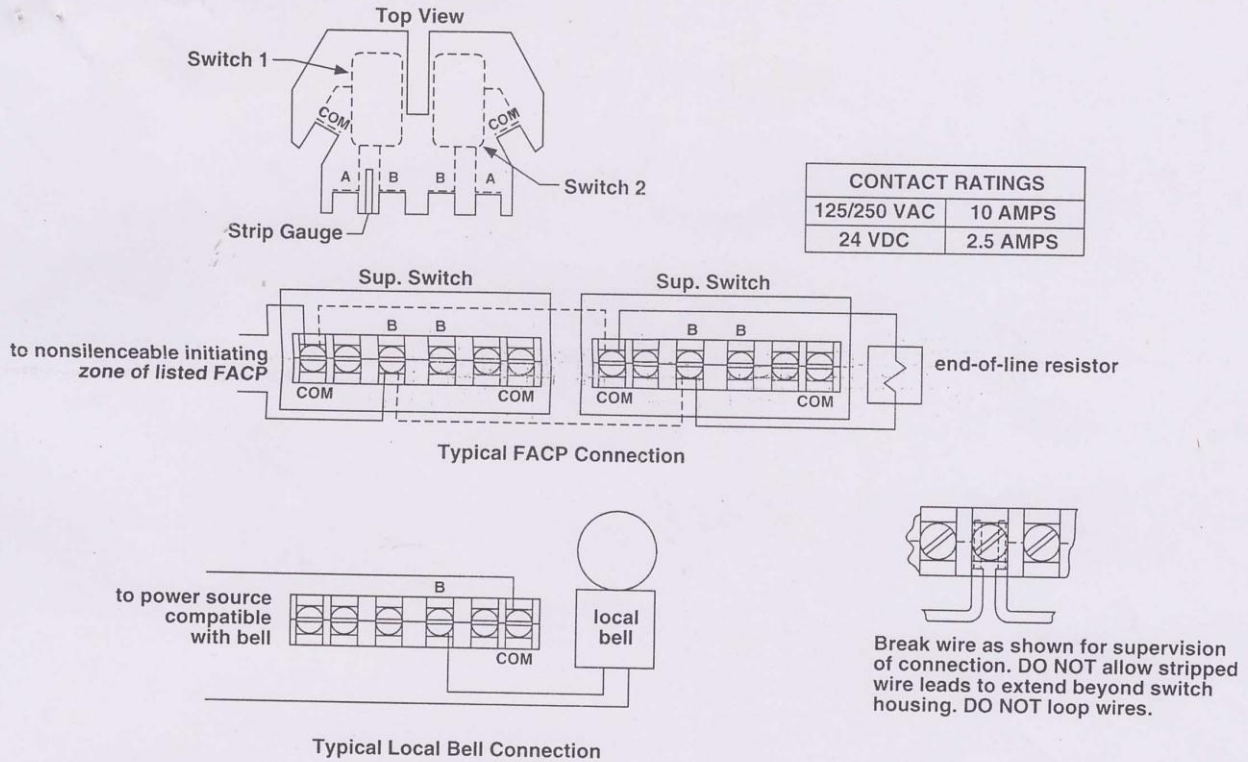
Top View

Switch 1

COM

COM

A B B A

Switch 2

Strip Gauge

| CONTACT RATINGS | |
|---|---|
| 125/250 VAC | 10 AMPS |
| 24 VDC | 2.5 AMPS |

Sup. Switch

Sup. Switch

to nonsilenceable initiating zone of listed FACP

B B

COM COM

B B

COM COM

end-of-line resistor

Typical FACP Connection

to power source compatible with bell

B

COM

local bell

Typical Local Bell Connection

Break wire as shown for supervision of connection. DO NOT allow stripped wire leads to extend beyond switch housing. DO NOT loop wires.